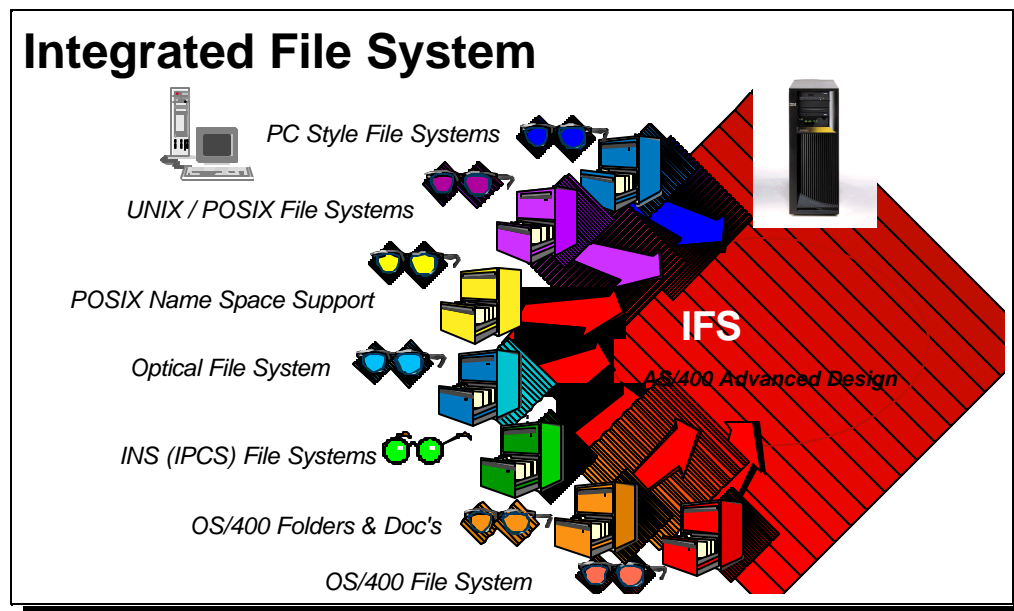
Integrated File System

PC Style File Systems

UNIX / POSIX File Systems

POSIX Name Space Support

Optical File System

INS (IPCS) File Systems

OS/400 Folders & Doc's

OS/400 File System

IFS

AS/400 Advanced Design